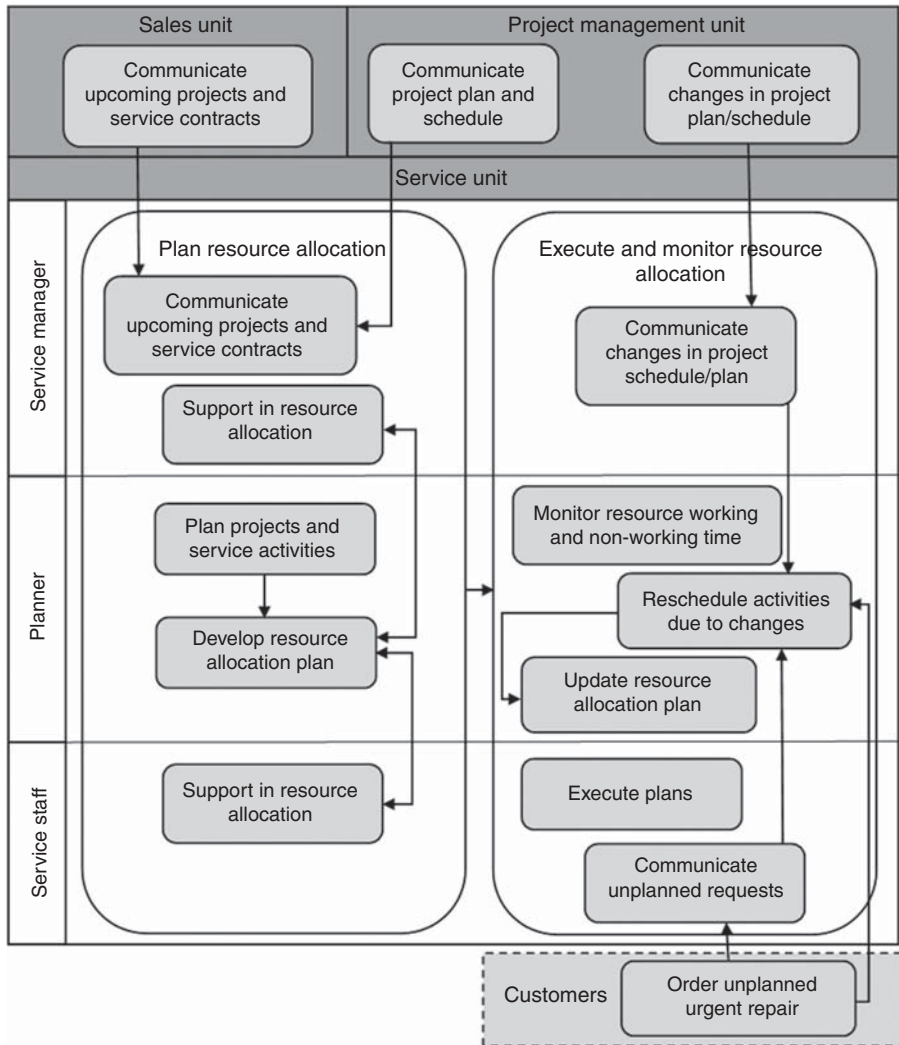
Sales unit

Communicate upcoming projects and service contracts

Project management unit

Communicate project plan and schedule

Communicate changes in project plan/schedule

Service unit

Service manager

Planner

Service staff

Plan resource allocation

Communicate upcoming projects and service contracts

Support in resource allocation

Plan projects and service activities

Develop resource allocation plan

Support in resource allocation

Execute and monitor resource allocation

Communicate changes in project schedule/plan

Monitor resource working and non-working time

Reschedule activities due to changes

Update resource allocation plan

Execute plans

Communicate unplanned requests

Customers

Order unplanned urgent repair